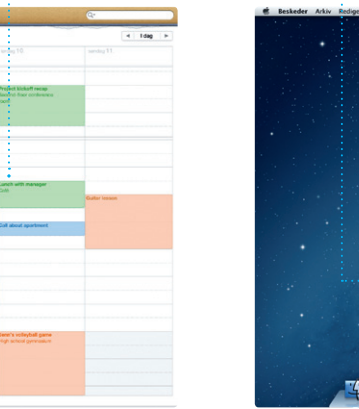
I dag

tirsdag 10

onsdag 11

Project kickoff recap
Second floor conference

Lunch with manager
Cafe

Ballet lesson

Call about apartment

Jesse's volleyball game
High school gymnasium

Beskeder Arkiv Redig